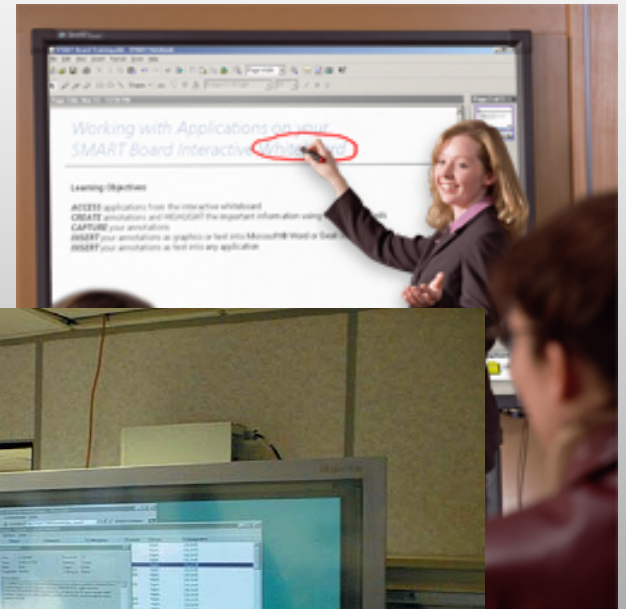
Working with Applications on your SMART Board Interactive Whiteboard

Learning Objectives

ACCESS applications from the interactive whiteboard
CREATE annotations and HIGHLIGHT the important information using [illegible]
CAPTURE your annotations
INSERT your annotations as graphics or text into Microsoft® Word or Excel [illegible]
INSERT your annotations as text into any application